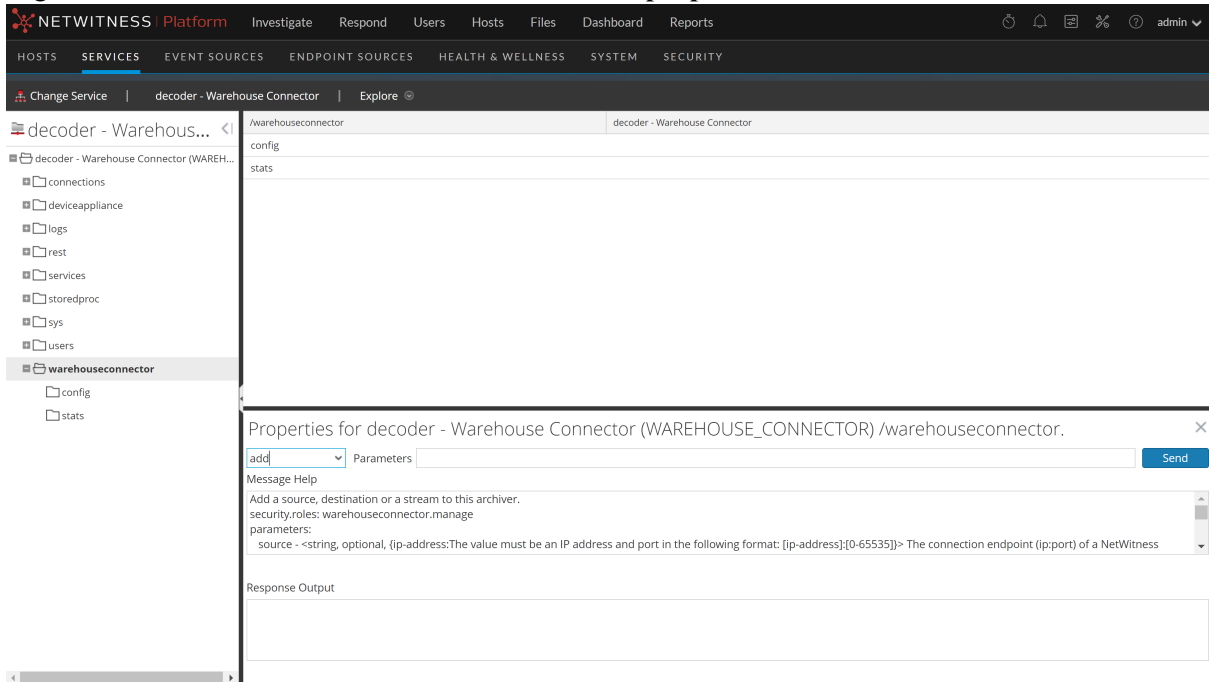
NETWITNESS Platform Investigate Respond Users Hosts Files Dashboard Reports admin

HOSTS SERVICES EVENT SOURCES ENDPOINT SOURCES HEALTH & WELLNESS SYSTEM SECURITY

Change Service | decoder - Warehouse Connector | Explore

decoder - Warehous...

decoder - Warehouse Connector (WAREH...
connections
deviceappliance
logs
rest
services
storedproc
sys
users
warehouseconnector
config
stats

| /warehouseconnector | decoder - Warehouse Connector |
|---|---|
| config | |
| stats | |

Properties for decoder - Warehouse Connector (WAREHOUSE_CONNECTOR) /warehouseconnector.

add Parameters Send

Message Help

Add a source, destination or a stream to this archiver.
security.roles: warehouseconnector.manage
parameters:
source - <string, optional, {ip-address:The value must be an IP address and port in the following format: [ip-address]:[0-65535]}> The connection endpoint (ip:port) of a NetWitness

Response Output